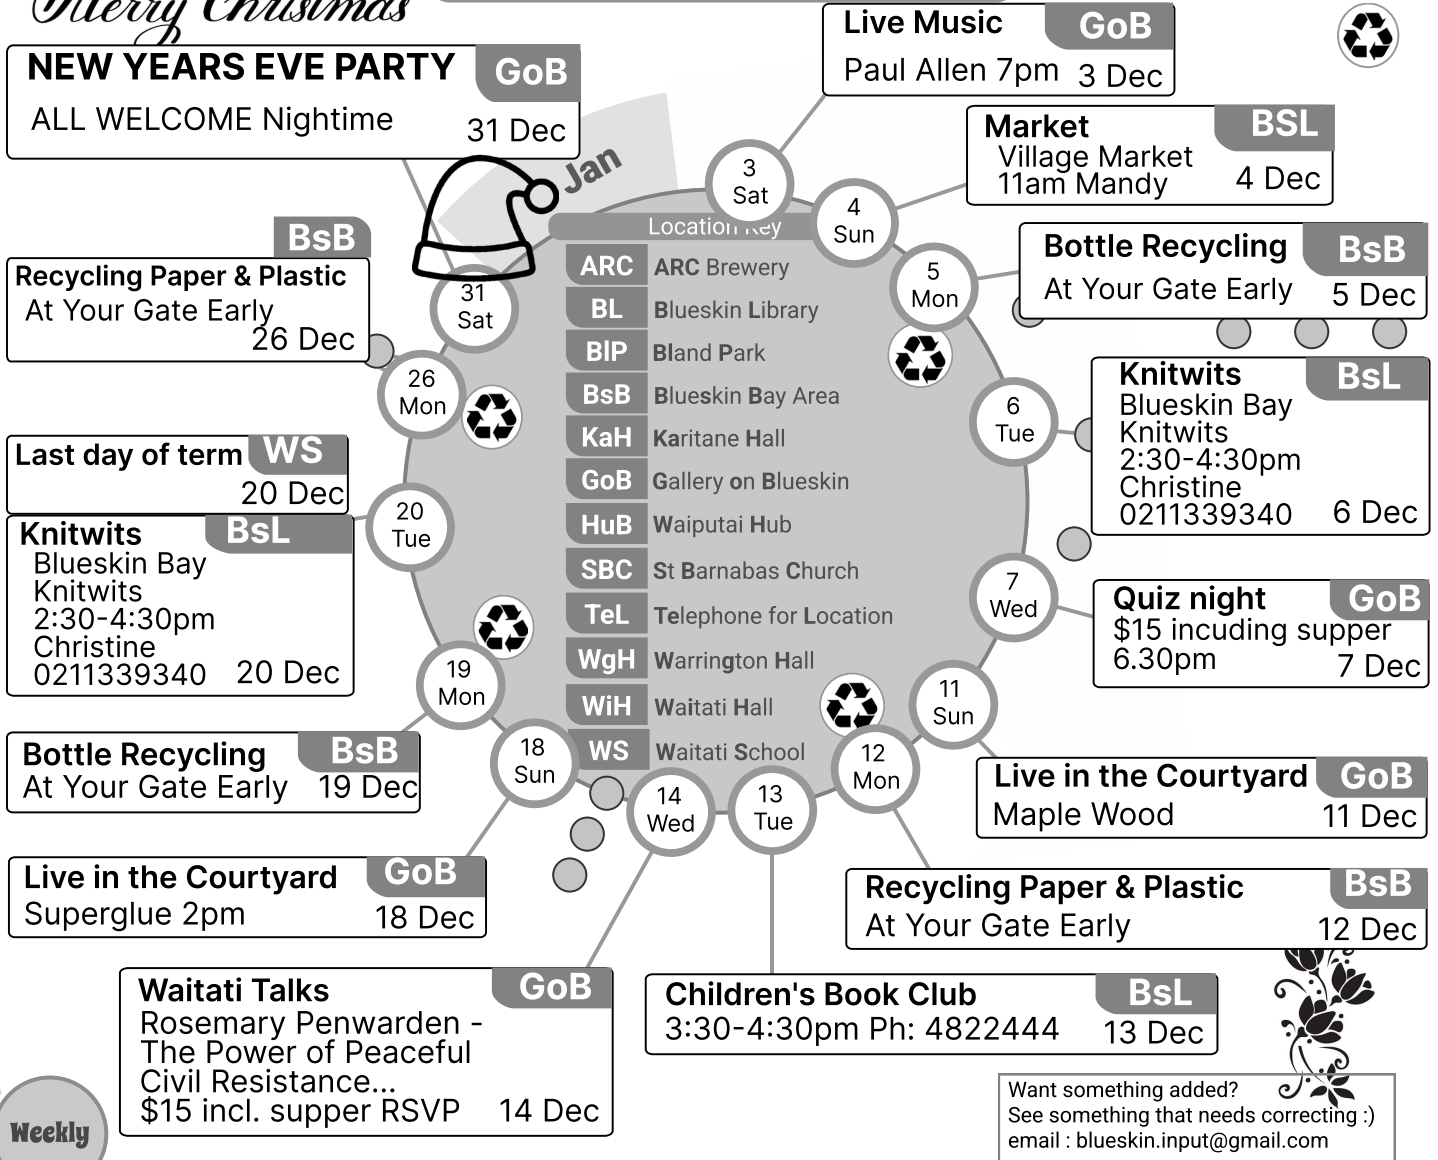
Merry Christmas

NEW YEARS EVE PARTY GoB
ALL WELCOME Nightime 31 Dec

Live Music GoB
Paul Allen 7pm 3 Dec

Market BSL
Village Market
11am Mandy 4 Dec

Bottle Recycling BsB
At Your Gate Early 5 Dec

Knitwits BsL
Blueskin Bay Knitwits
2:30-4:30pm
Christine
0211339340 6 Dec

Quiz night GoB
$15 incuding supper
6.30pm 7 Dec

Live in the Courtyard GoB
Maple Wood 11 Dec

Recycling Paper & Plastic BsB
At Your Gate Early 12 Dec

Children's Book Club BsL
3:30-4:30pm Ph: 4822444 13 Dec

Waitati Talks GoB
Rosemary Penwarden - The Power of Peaceful Civil Resistance...
$15 incl. supper RSVP 14 Dec

Live in the Courtyard GoB
Superglue 2pm 18 Dec

Bottle Recycling BsB
At Your Gate Early 19 Dec

Knitwits BsL
Blueskin Bay Knitwits
2:30-4:30pm
Christine
0211339340 20 Dec

Last day of term WS
20 Dec

BsB
Recycling Paper & Plastic
At Your Gate Early
26 Dec

Jan

3 Sat
4 Sun
5 Mon
6 Tue
7 Wed
11 Sun
12 Mon
13 Tue
14 Wed
18 Sun
19 Mon
20 Tue
26 Mon
31 Sat

Location Key
| | |
|---|---|
| ARC | ARC Brewery |
| BL | Blueskin Library |
| BlP | Bland Park |
| BsB | Blueskin Bay Area |
| KaH | Karitane Hall |
| GoB | Gallery on Blueskin |
| HuB | Waiputai Hub |
| SBC | St Barnabas Church |
| TeL | Telephone for Location |
| WgH | Warrington Hall |
| WiH | Waitati Hall |
| WS | Waitati School |

Weekly

Want something added?
See something that needs correcting :)
email : blueskin.input@gmail.com